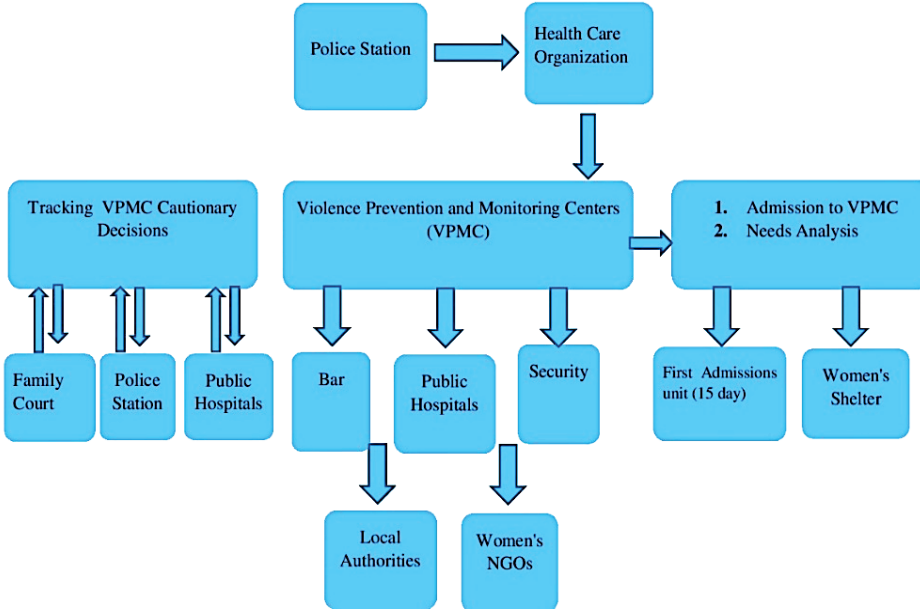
Police Station

Health Care Organization

Tracking VPMC Cautionary Decisions

Violence Prevention and Monitoring Centers (VPMC)

1. Admission to VPMC
2. Needs Analysis

Family Court

Police Station

Public Hospitals

Bar

Public Hospitals

Security

First Admissions unit (15 day)

Women's Shelter

Local Authorities

Women's NGOs